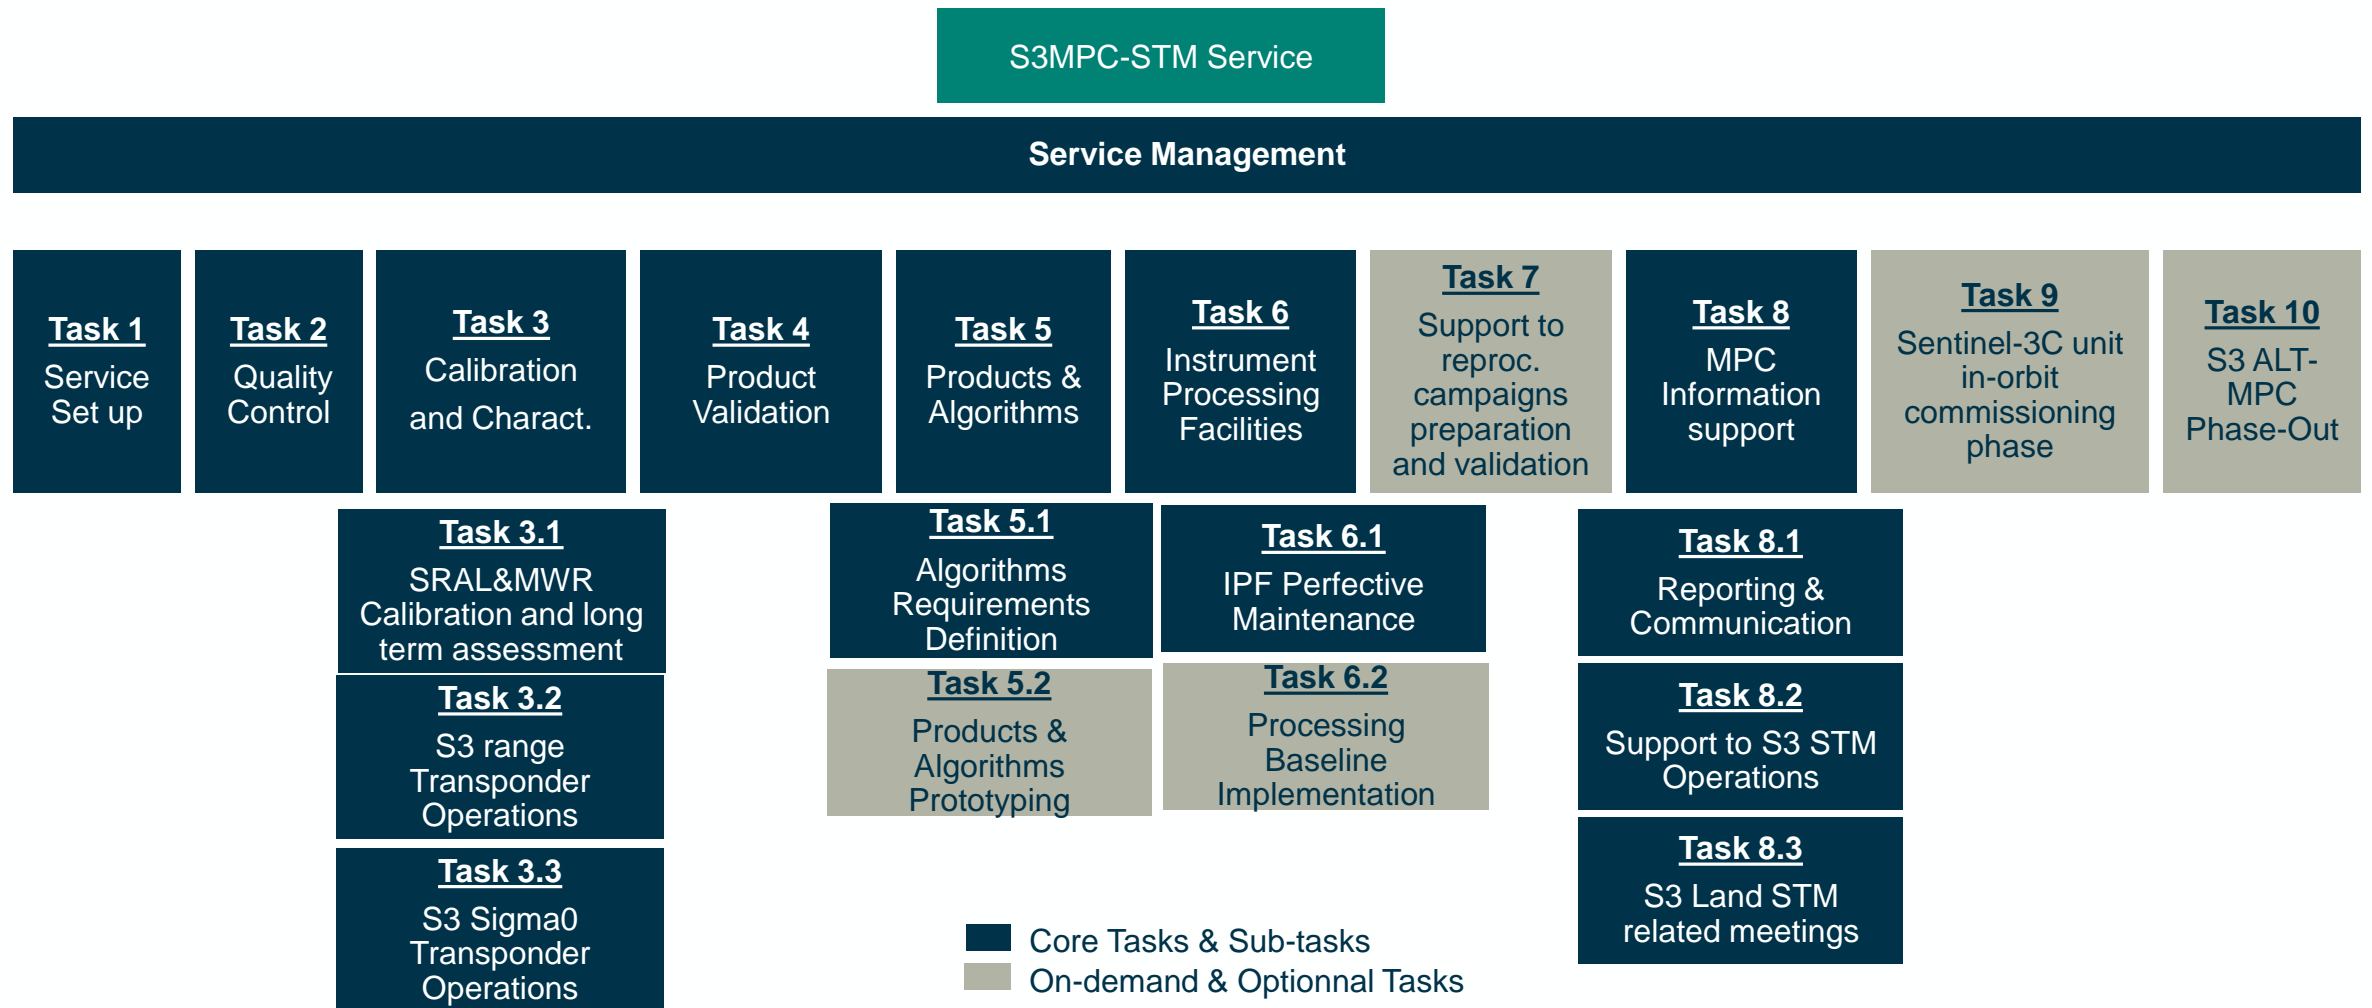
S3MPC-STM Service

Service Management

Task 1
Service Set up

Task 2
Quality Control

Task 3
Calibration and Charact.

Task 4
Product Validation

Task 5
Products & Algorithms

Task 6
Instrument Processing Facilities

Task 7
Support to reproc. campaigns preparation and validation

Task 8
MPC Information support

Task 9
Sentinel-3C unit in-orbit commissioning phase

Task 10
S3 ALT-MPC Phase-Out

Task 3.1
SRAL&MWR Calibration and long term assessment

Task 3.2
S3 range Transponder Operations

Task 3.3
S3 Sigma0 Transponder Operations

Task 5.1
Algorithms Requirements Definition

Task 5.2
Products & Algorithms Prototyping

Task 6.1
IPF Perfective Maintenance

Task 6.2
Processing Baseline Implementation

Task 8.1
Reporting & Communication

Task 8.2
Support to S3 STM Operations

Task 8.3
S3 Land STM related meetings

Core Tasks & Sub-tasks
On-demand & Optionnal Tasks